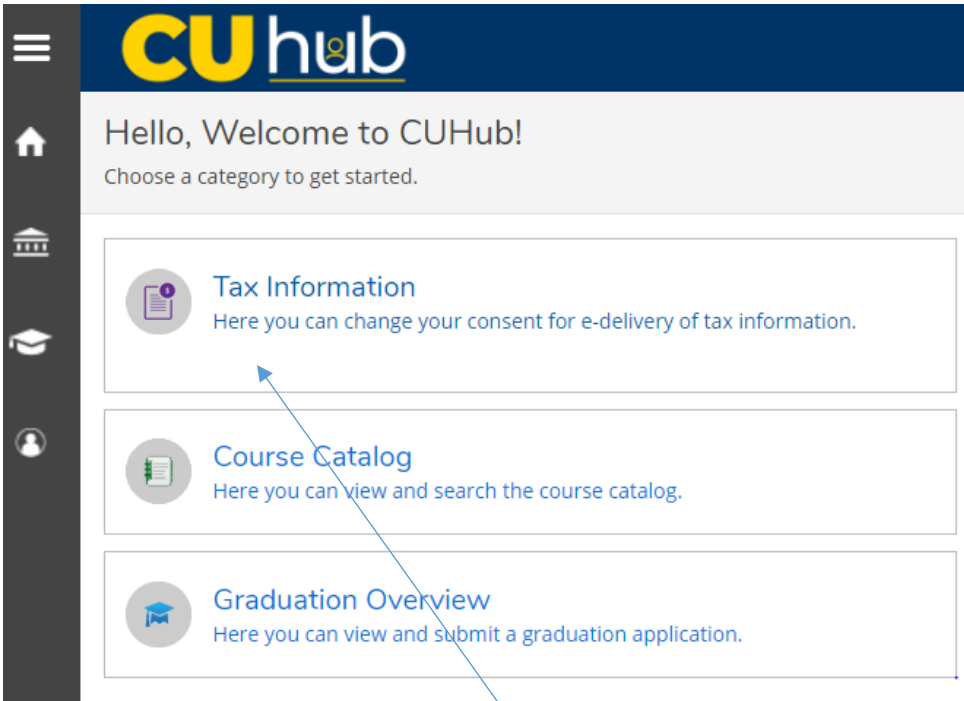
CUhub

Hello, Welcome to CUHub!

Choose a category to get started.

Tax Information

Here you can change your consent for e-delivery of tax information.

Course Catalog

Here you can view and search the course catalog.

Graduation Overview

Here you can view and submit a graduation application.